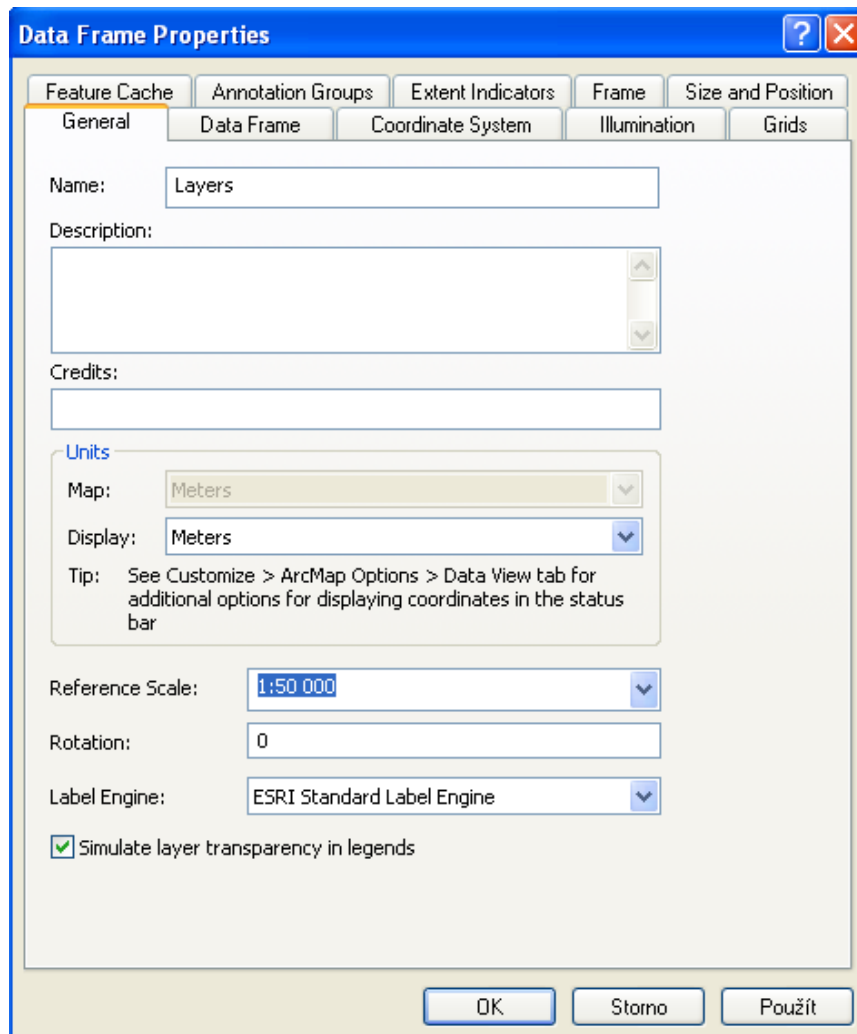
Data Frame Properties

?

Feature Cache | Annotation Groups | Extent Indicators | Frame | Size and Position

General | Data Frame | Coordinate System | Illumination | Grids

Name: Layers

Description:

Credits:

Units

Map: Meters

Display: Meters

Tip: See Customize > ArcMap Options > Data View tab for additional options for displaying coordinates in the status bar

Reference Scale: 1:50 000

Rotation: 0

Label Engine: ESRI Standard Label Engine

Simulate layer transparency in legends

OK | Storno | Použít